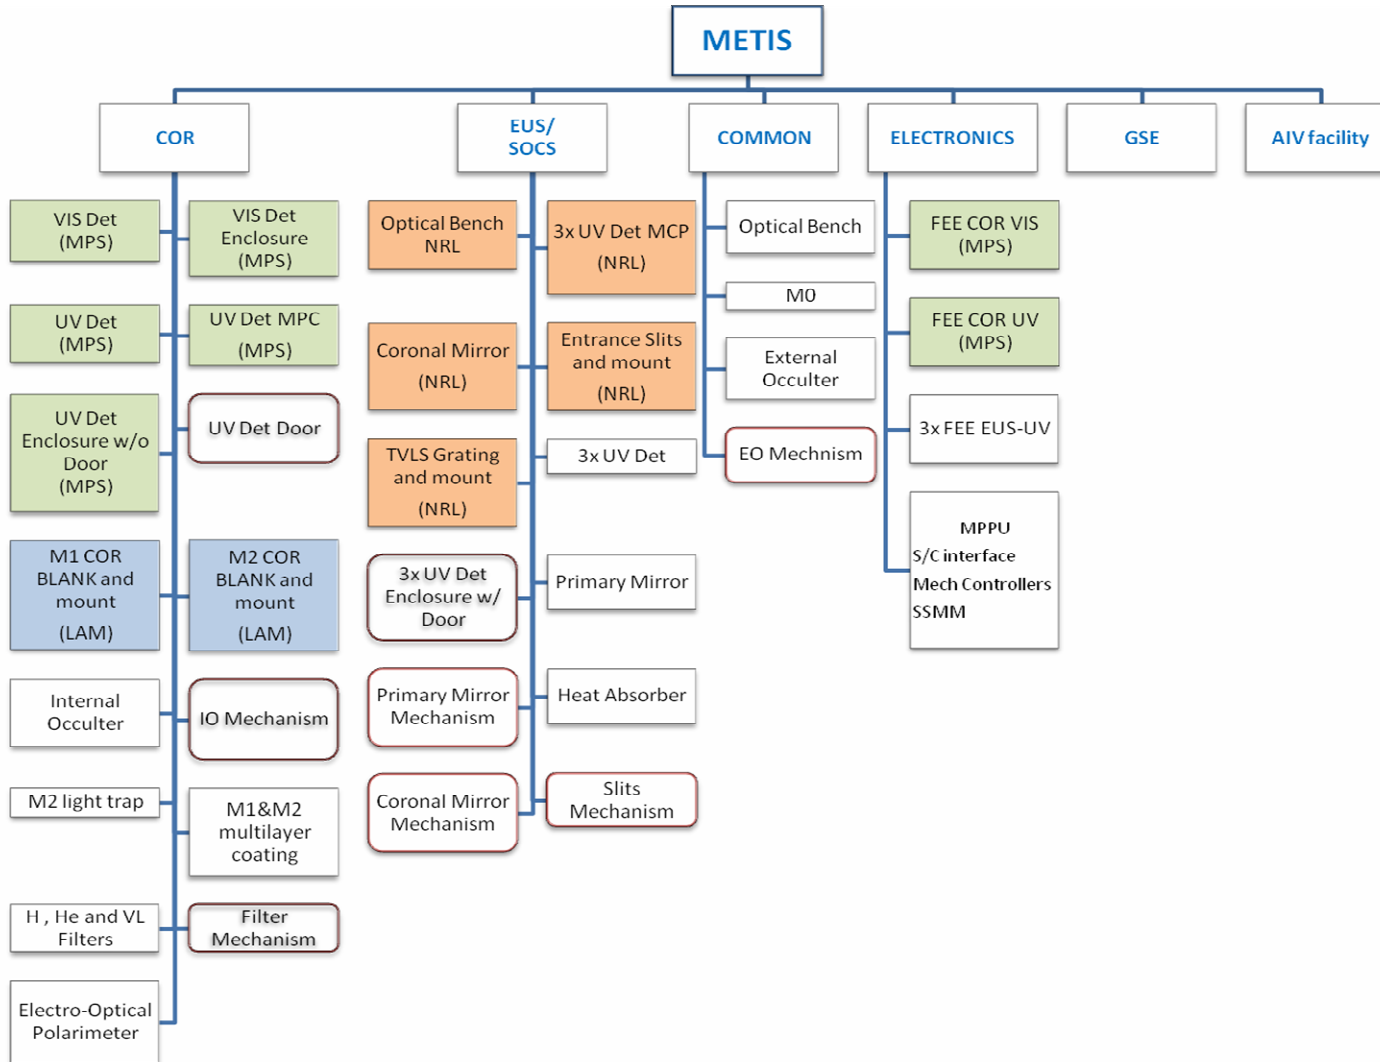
METIS

COR

EUS/ SOCS

COMMON

ELECTRONICS

GSE

AIV facility

VIS Det (MPS)

VIS Det Enclosure (MPS)

UV Det (MPS)

UV Det MPC (MPS)

UV Det Enclosure w/o Door (MPS)

UV Det Door

M1 COR BLANK and mount (LAM)

M2 COR BLANK and mount (LAM)

Internal Occulter

IO Mechanism

M2 light trap

M1&M2 multilayer coating

H , He and VL Filters

Filter Mechanism

Electro-Optical Polarimeter

Optical Bench NRL

3x UV Det MCP (NRL)

Coronal Mirror (NRL)

Entrance Slits and mount (NRL)

TVLS Grating and mount (NRL)

3x UV Det

3x UV Det Enclosure w/ Door

Primary Mirror

Primary Mirror Mechanism

Heat Absorber

Coronal Mirror Mechanism

Slits Mechanism

Optical Bench

M0

External Occulter

EO Mechnism

FEE COR VIS (MPS)

FEE COR UV (MPS)

3x FEE EUS-UV

MPPU
S/C interface
Mech Controllers
SSMM